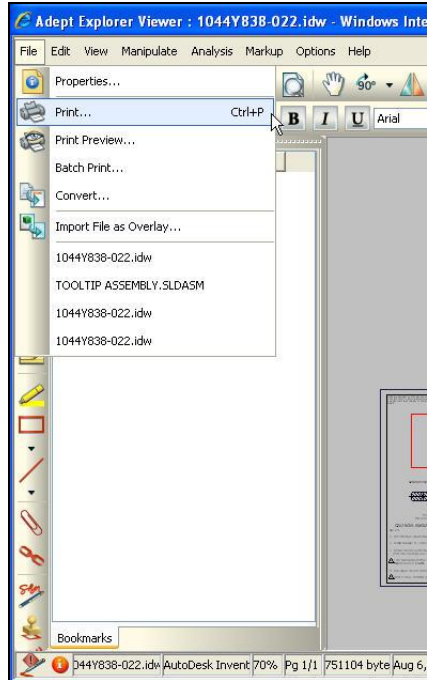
Adept Explorer Viewer : 1044Y838-022.idw - Windows Inte

File Edit View Manipulate Analysis Markup Options Help

Properties...
Print... Ctrl+P
Print Preview...
Batch Print...
Convert...
Import File as Overlay...
1044Y838-022.idw
TOOLTIP ASSEMBLY.SLDASM
1044Y838-022.idw
1044Y838-022.idw

90°

B I U Arial

Bookmarks

044Y838-022.idw AutoDesk Invent 70% Pg 1/1 751104 byte Aug 6,